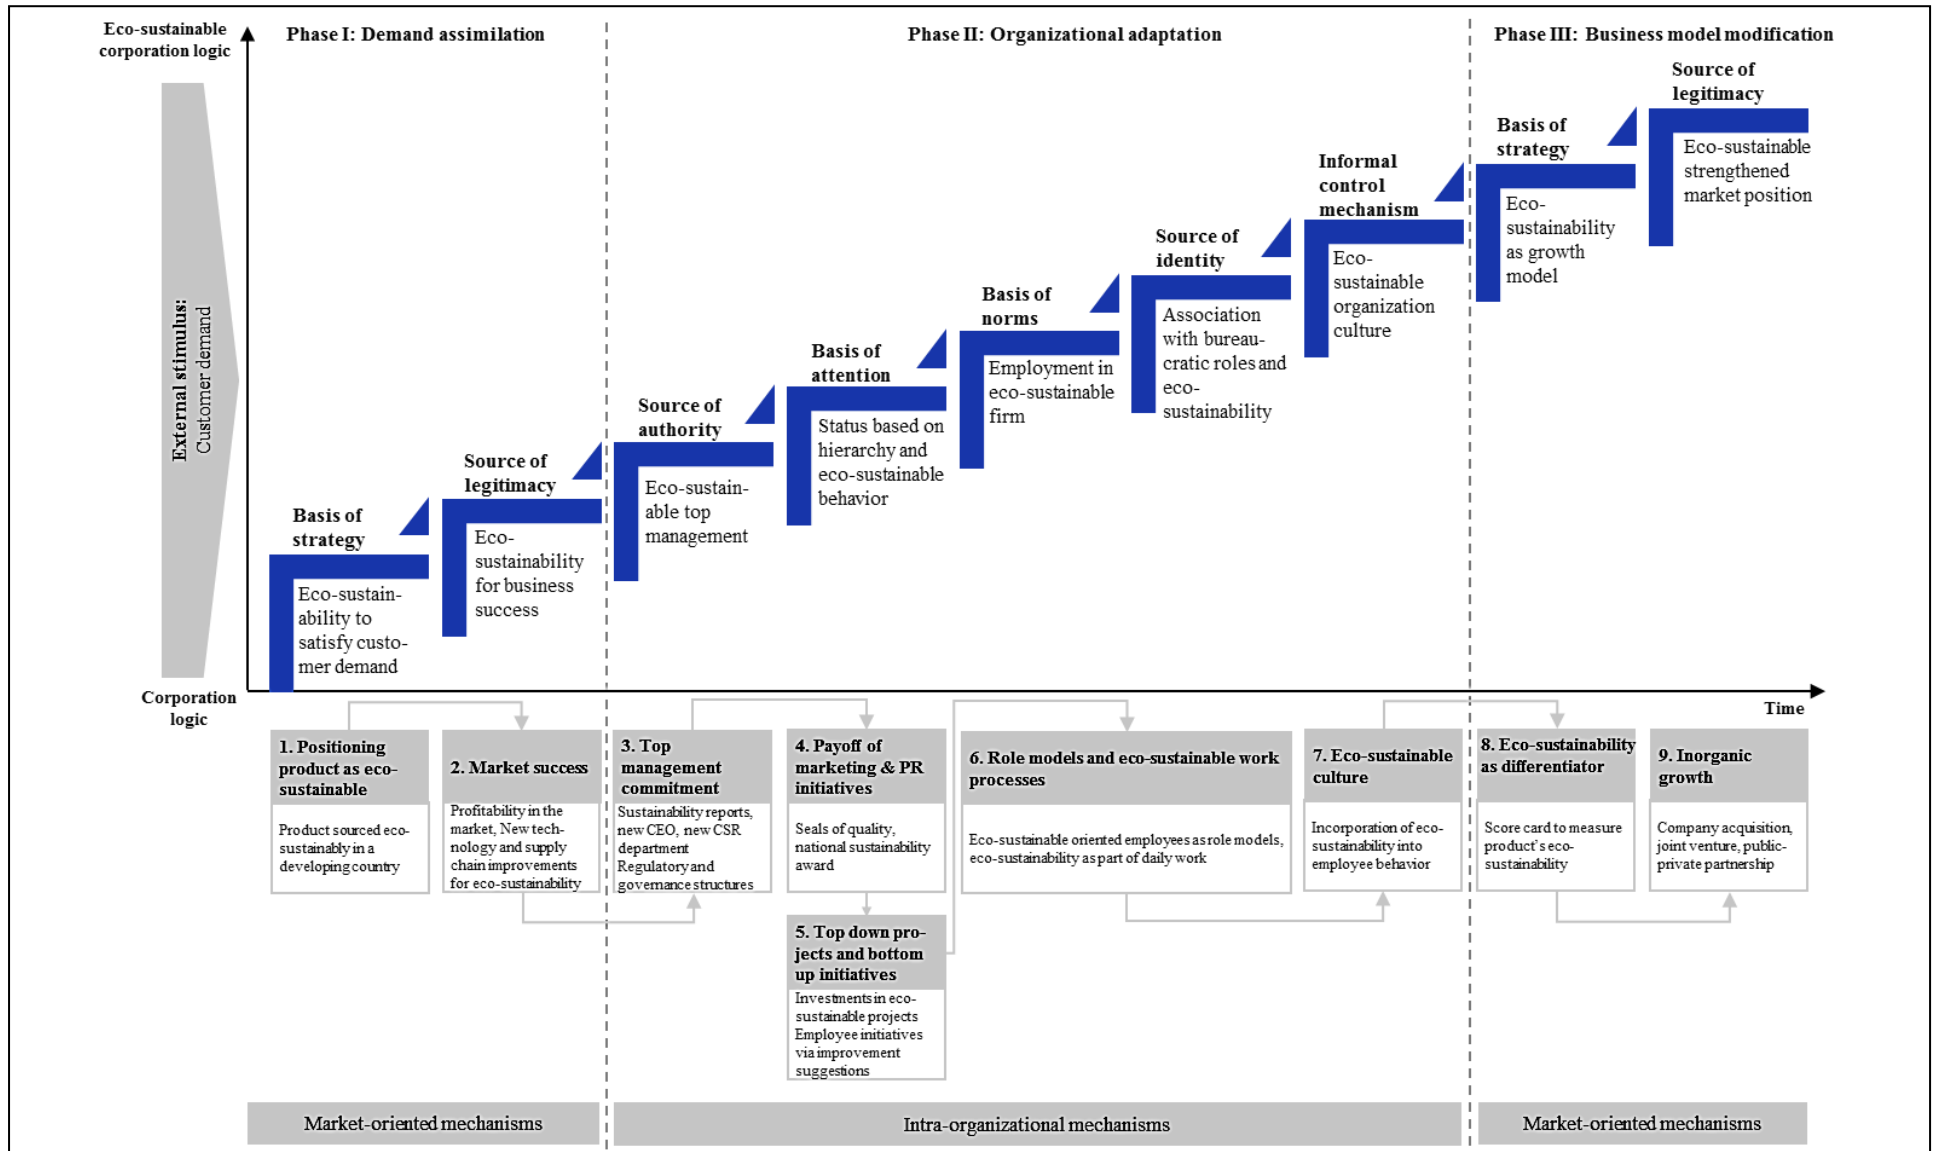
Eco-sustainable corporation logic

Phase I: Demand assimilation

Phase II: Organizational adaptation

Phase III: Business model modification

External stimulus: Customer demand

Basis of strategy

Eco-sustainability to satisfy customer demand

Source of legitimacy

Eco-sustainability for business success

Source of authority

Eco-sustainable top management

Basis of attention

Status based on hierarchy and eco-sustainable behavior

Basis of norms

Employment in eco-sustainable firm

Source of identity

Association with bureaucratic roles and eco-sustainability

Informal control mechanism

Eco-sustainable organization culture

Basis of strategy

Eco-sustainability as growth model

Source of legitimacy

Eco-sustainable strengthened market position

Corporation logic

Time

1. Positioning product as eco-sustainable

Product sourced eco-sustainably in a developing country

2. Market success

Profitability in the market, New technology and supply chain improvements for eco-sustainability

3. Top management commitment

Sustainability reports, new CEO, new CSR department Regulatory and governance structures

4. Payoff of marketing & PR initiatives

Seals of quality, national sustainability award

5. Top down projects and bottom up initiatives

Investments in eco-sustainable projects Employee initiatives via improvement suggestions

6. Role models and eco-sustainable work processes

Eco-sustainable oriented employees as role models, eco-sustainability as part of daily work

7. Eco-sustainable culture

Incorporation of eco-sustainability into employee behavior

8. Eco-sustainability as differentiator

Score card to measure product's eco-sustainability

9. Inorganic growth

Company acquisition, joint venture, public-private partnership

Market-oriented mechanisms

Intra-organizational mechanisms

Market-oriented mechanisms